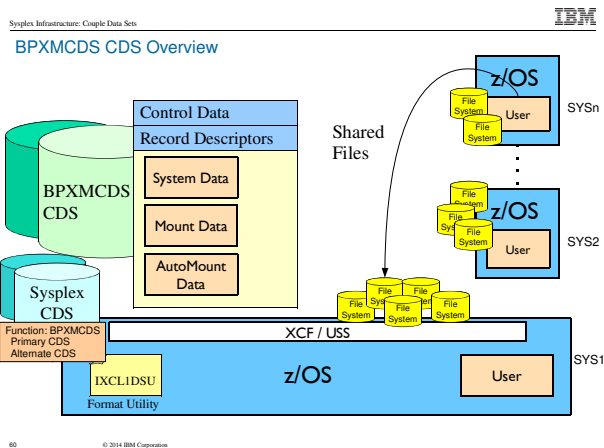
Sysplex Infrastructure: Couple Data Sets

IBM

BPXMCDS CDS Overview

Control Data

Record Descriptors

System Data

Mount Data

AutoMount Data

BPXMCDS CDS

Sysplex CDS

Function: BPXMCDS
Primary CDS
Alternate CDS

Shared Files

z/OS

File System

File System

User

SYSn

z/OS

File System

File System

File System

User

SYS2

File System

File System

File System

File System

File System

XCF / USS

IXCL1DSU

Format Utility

z/OS

User

SYS1

60

© 2014 IBM Corporation